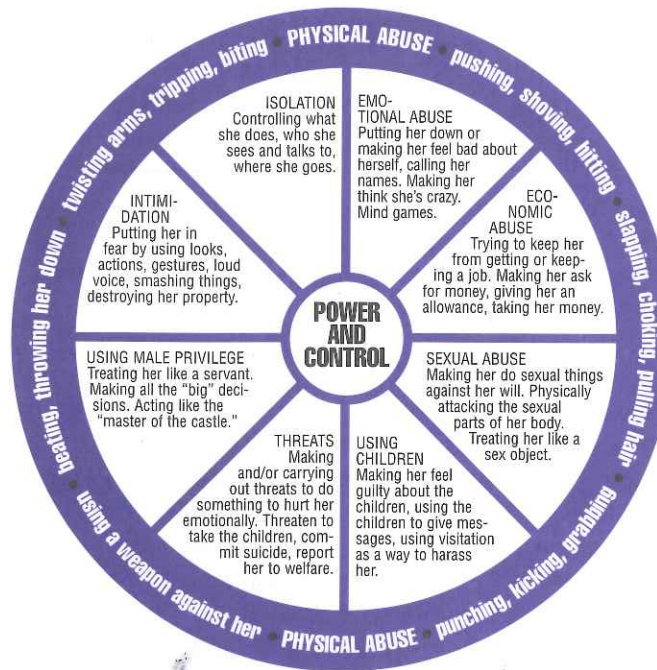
PHYSICAL ABUSE pushing, shoving, hitting, slapping, choking, pulling hair, punching, kicking, grabbing, PHYSICAL ABUSE using a weapon against her, beating, throwing her down, twisting arms, tripping, biting

ISOLATION
Controlling what she does, who she sees and talks to, where she goes.

EMOTIONAL ABUSE
Putting her down or making her feel bad about herself, calling her names. Making her think she's crazy. Mind games.

ECONOMIC ABUSE
Trying to keep her from getting or keeping a job. Making her ask for money, giving her an allowance, taking her money.

SEXUAL ABUSE
Making her do sexual things against her will. Physically attacking the sexual parts of her body. Treating her like a sex object.

USING CHILDREN
Making her feel guilty about the children, using the children to give messages, using visitation as a way to harass her.

THREATS
Making and/or carrying out threats to do something to hurt her emotionally. Threaten to take the children, commit suicide, report her to welfare.

USING MALE PRIVILEGE
Treating her like a servant. Making all the "big" decisions. Acting like the "master of the castle."

INTIMIDATION
Putting her in fear by using looks, actions, gestures, loud voice, smashing things, destroying her property.

POWER AND CONTROL